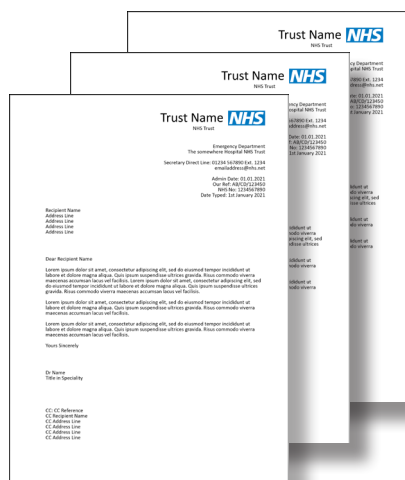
Trust Name NHS
NHS Trust

Emergency Department
The somewhere Hospital NHS Trust

Secretary Direct Line: 01234 567890 Ext. 1234
emailaddress@nhs.net

Admin Date: 01.01.2021
Our Ref: AB/CD/123450
NHS No: 1234567890
Date Typed: 1st January 2021

Recipient Name
Address Line
Address Line
Address Line
Address Line

Dear Recipient Name

Lorem ipsum dolor sit amet, consectetur adipiscing elit, sed do eiusmod tempor incididunt ut labore et dolore magna aliqua. Quis ipsum suspendisse ultrices gravida. Risus commodo viverra maecenas accumsan lacus vel facilisis. Lorem ipsum dolor sit amet, consectetur adipiscing elit, sed do eiusmod tempor incididunt ut labore et dolore magna aliqua. Quis ipsum suspendisse ultrices gravida. Risus commodo viverra maecenas accumsan lacus vel facilisis.

Lorem ipsum dolor sit amet, consectetur adipiscing elit, sed do eiusmod tempor incididunt ut labore et dolore magna aliqua. Quis ipsum suspendisse ultrices gravida. Risus commodo viverra maecenas accumsan lacus vel facilisis.

Lorem ipsum dolor sit amet, consectetur adipiscing elit, sed do eiusmod tempor incididunt ut labore et dolore magna aliqua. Quis ipsum suspendisse ultrices gravida. Risus commodo viverra maecenas accumsan lacus vel facilisis.

Yours Sincerely

Dr Name
Title in Speciality

CC: CC Reference
CC Recipient Name
CC Address Line
CC Address Line
CC Address Line
CC Address Line

Trust Name NHS
NHS Trust

Trust Name NHS
NHS Trust